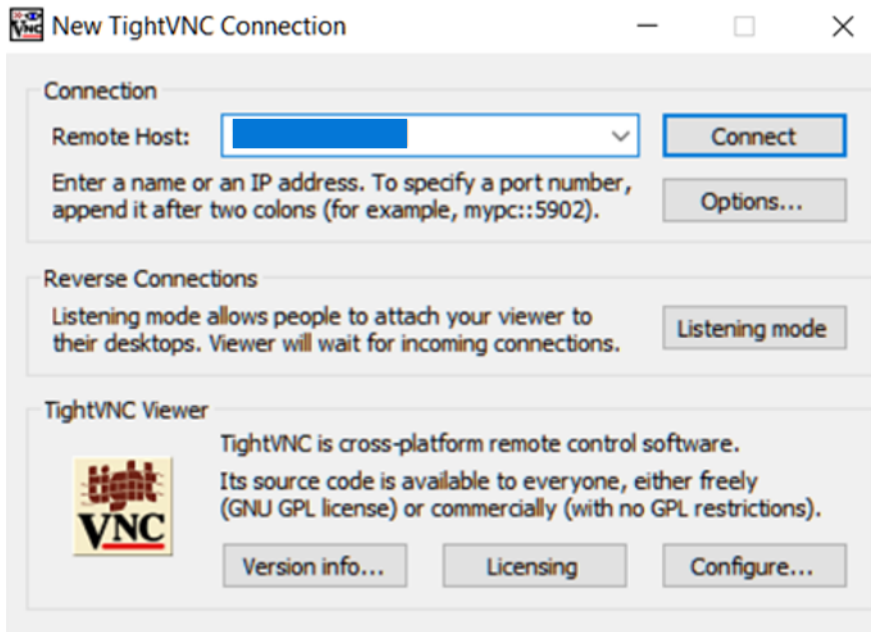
New TightVNC Connection

Connection

Remote Host:

Connect

Enter a name or an IP address. To specify a port number, append it after two colons (for example, mypc::5902).

Options...

Reverse Connections

Listening mode allows people to attach your viewer to their desktops. Viewer will wait for incoming connections.

Listening mode

TightVNC Viewer

tight VNC

TightVNC is cross-platform remote control software.

Its source code is available to everyone, either freely (GNU GPL license) or commercially (with no GPL restrictions).

Version info...

Licensing

Configure...